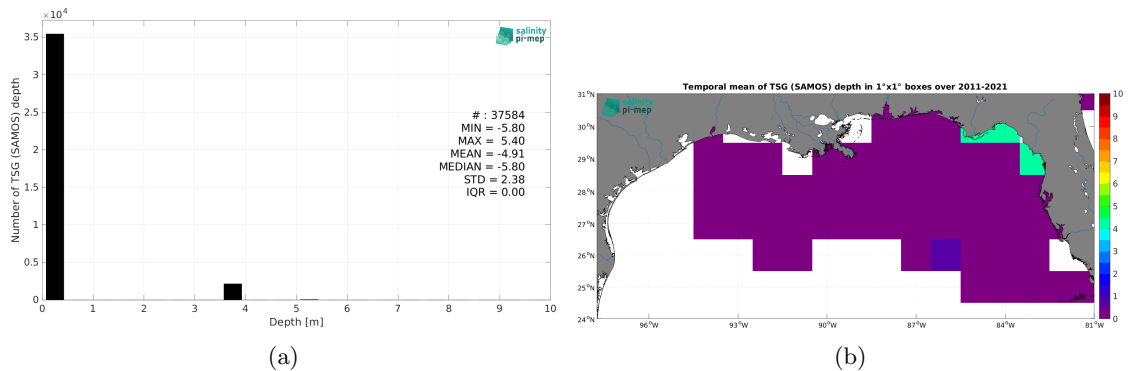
$\times 10^4$

3.5
3
2.5
2
1.5
1
0.5
0

Number of TSG (SAMOS) depth

salinity pi-mep

# : 37584
MIN = -5.80
MAX = 5.40
MEAN = -4.91
MEDIAN = -5.80
STD = 2.38
IQR = 0.00

0 1 2 3 4 5 6 7 8 9 10
Depth [m]

(a)

Temporal mean of TSG (SAMOS) depth in 1°x1° boxes over 2011-2021

salinity pi-mep

31°N
30°N
29°N
28°N
27°N
26°N
25°N
24°N

96°W 93°W 90°W 87°W 84°W 81°W

10
9
8
7
6
5
4
3
2
1
0

(b)